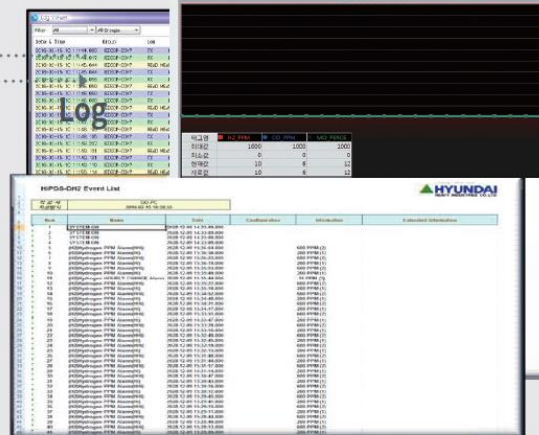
Log

| 막고명 | H2 PPM | CO PPM | MO PHASE |
|---|---|---|---|
| 최대값 | 1000 | 1000 | 1000 |
| 최소값 | 0 | 0 | 0 |
| 현재값 | 10 | 6 | 12 |
| 세로값 | 10 | 6 | 12 |

HiPIS-DH2 Event List

HYUNDAI
HEAVY INDUSTRIES CO.,LTD.

| Num | Name | Date | Confirmation | Infomation | Extended Information |
|---|---|---|---|---|---|
| 1 | SYSTEM ON | 2020.12.09 14:33:48.000 | | | |
| 2 | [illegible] | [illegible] | | | |
| 3 | SYSTEM ON | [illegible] | | | |
| 4 | SYSTEM ON | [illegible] | | | |
| 5 | [H2]Hydrogen PPM Alarm(HH) | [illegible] | | 600 PPM (3) | |
| 6 | [H2]Hydrogen PPM Alarm(HH) | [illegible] | | 200 PPM (1) | |
| 7 | [H2]Hydrogen PPM Alarm(HH) | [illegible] | | 600 PPM (3) | |
| 8 | [H2]Hydrogen PPM Alarm(HH) | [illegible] | | 200 PPM (1) | |
| 9 | [H2]Hydrogen PPM Alarm(HH) | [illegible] | | 200 PPM (1) | |
| 10 | [H2]Hydrogen PPM Alarm(HH) | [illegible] | | 600 PPM (3) | |
| 11 | [H2]Hydrogen HOURLY CHANGE Alarm | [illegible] | | 30 PPM (3) | |
| 12 | [H2]Hydrogen PPM Alarm(HH) | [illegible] | | 200 PPM (1) | |
| 13 | [H2]Hydrogen PPM Alarm(HH) | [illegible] | | 600 PPM (3) | |
| 14 | [H2]Hydrogen PPM Alarm(HH) | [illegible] | | 200 PPM (1) | |
| 15 | [H2]Hydrogen PPM Alarm(HH) | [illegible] | | 600 PPM (3) | |
| 16 | [H2]Hydrogen PPM Alarm(HH) | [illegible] | | 200 PPM (1) | |
| 17 | [H2]Hydrogen PPM Alarm(HH) | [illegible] | | 600 PPM (3) | |
| 18 | [H2]Hydrogen PPM Alarm(HH) | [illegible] | | 200 PPM (1) | |
| 19 | [H2]Hydrogen PPM Alarm(HH) | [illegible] | | 600 PPM (3) | |
| 20 | [H2]Hydrogen PPM Alarm(HH) | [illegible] | | 200 PPM (1) | |